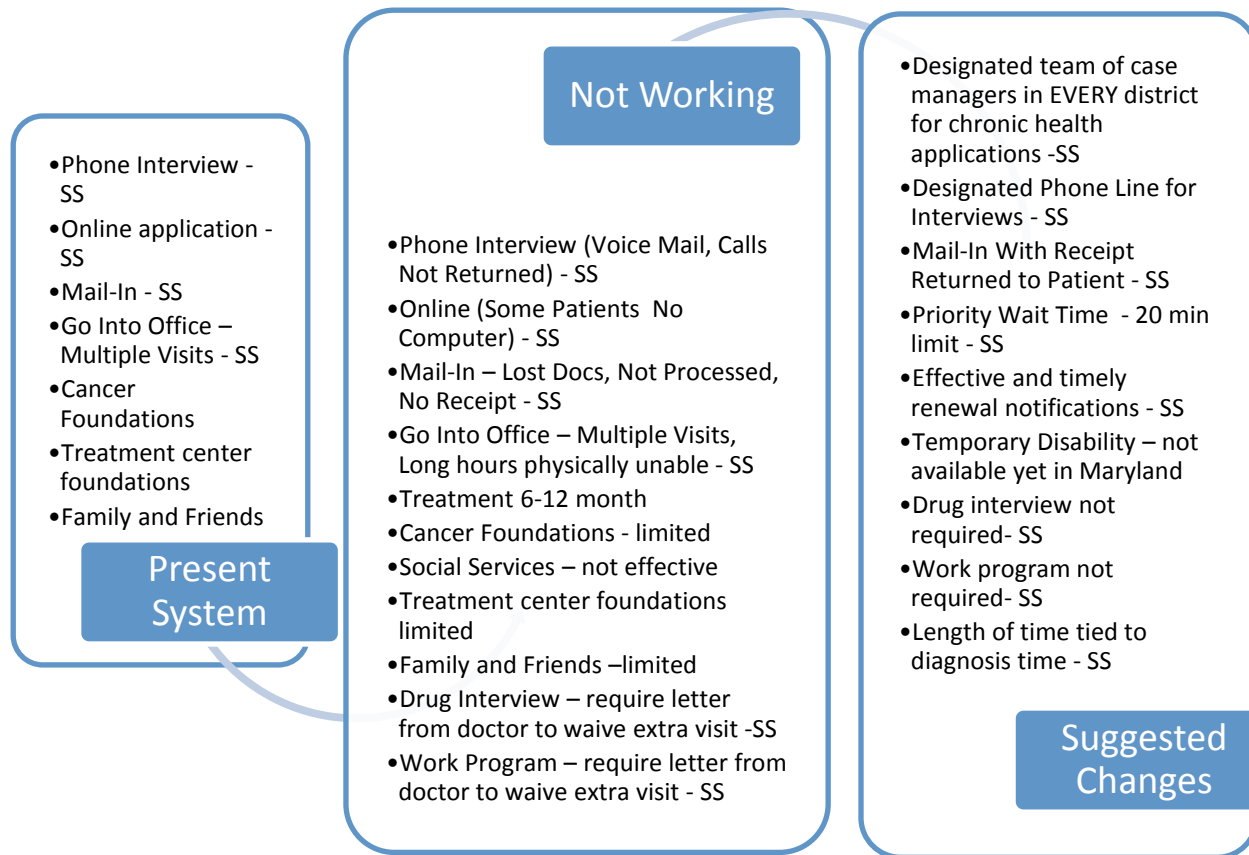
•Phone Interview - SS
•Online application - SS
•Mail-In - SS
•Go Into Office – Multiple Visits - SS
•Cancer Foundations
•Treatment center foundations
•Family and Friends

Present System

Not Working

•Phone Interview (Voice Mail, Calls Not Returned) - SS
•Online (Some Patients No Computer) - SS
•Mail-In – Lost Docs, Not Processed, No Receipt - SS
•Go Into Office – Multiple Visits, Long hours physically unable - SS
•Treatment 6-12 month
•Cancer Foundations - limited
•Social Services – not effective
•Treatment center foundations limited
•Family and Friends –limited
•Drug Interview – require letter from doctor to waive extra visit -SS
•Work Program – require letter from doctor to waive extra visit - SS

•Designated team of case managers in EVERY district for chronic health applications -SS
•Designated Phone Line for Interviews - SS
•Mail-In With Receipt Returned to Patient - SS
•Priority Wait Time - 20 min limit - SS
•Effective and timely renewal notifications - SS
•Temporary Disability – not available yet in Maryland
•Drug interview not required- SS
•Work program not required- SS
•Length of time tied to diagnosis time - SS

Suggested Changes